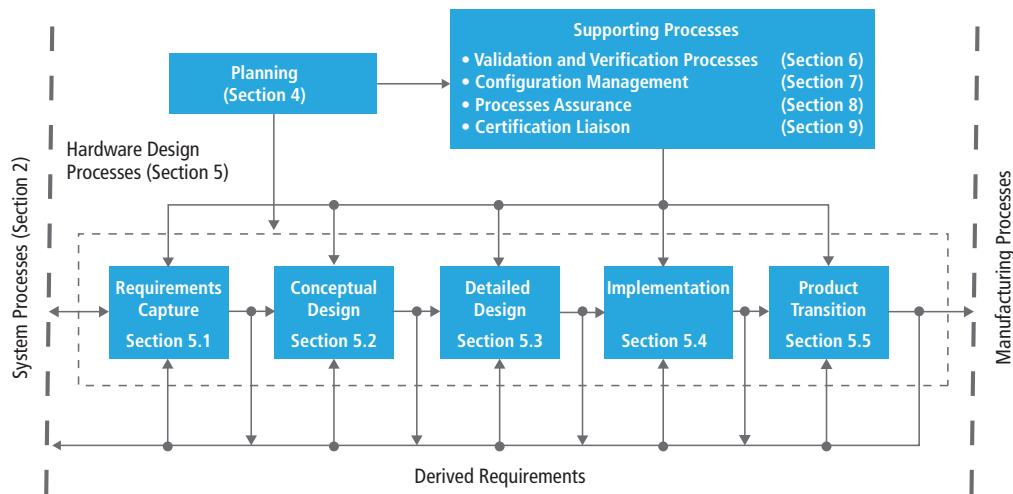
Supporting Processes
• Validation and Verification Processes (Section 6)
• Configuration Management (Section 7)
• Processes Assurance (Section 8)
• Certification Liaison (Section 9)

Planning
(Section 4)

Hardware Design Processes (Section 5)

System Processes (Section 2)

Requirements Capture
Section 5.1

Conceptual Design
Section 5.2

Detailed Design
Section 5.3

Implementation
Section 5.4

Product Transition
Section 5.5

Manufacturing Processes

Derived Requirements